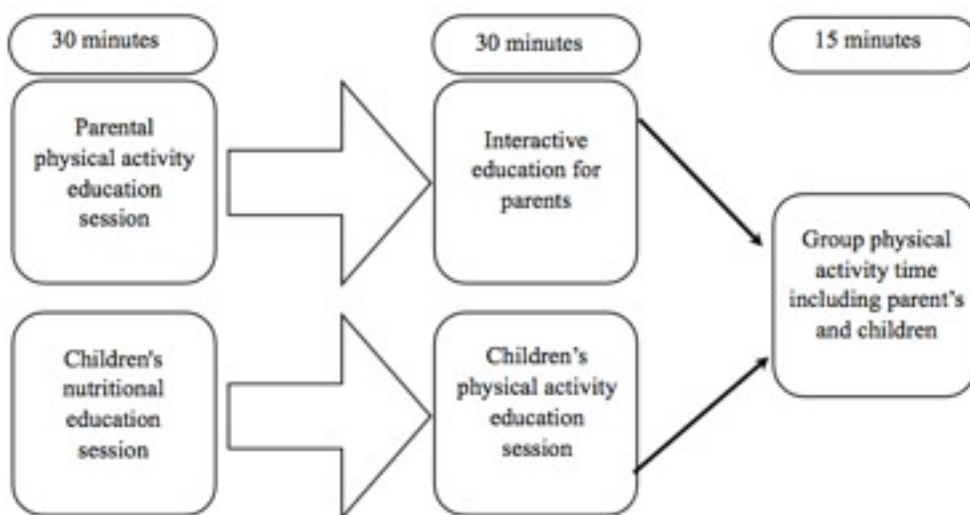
30 minutes

30 minutes

15 minutes

Parental physical activity education session

Children's nutritional education session

Interactive education for parents

Children's physical activity education session

Group physical activity time including parent's and children